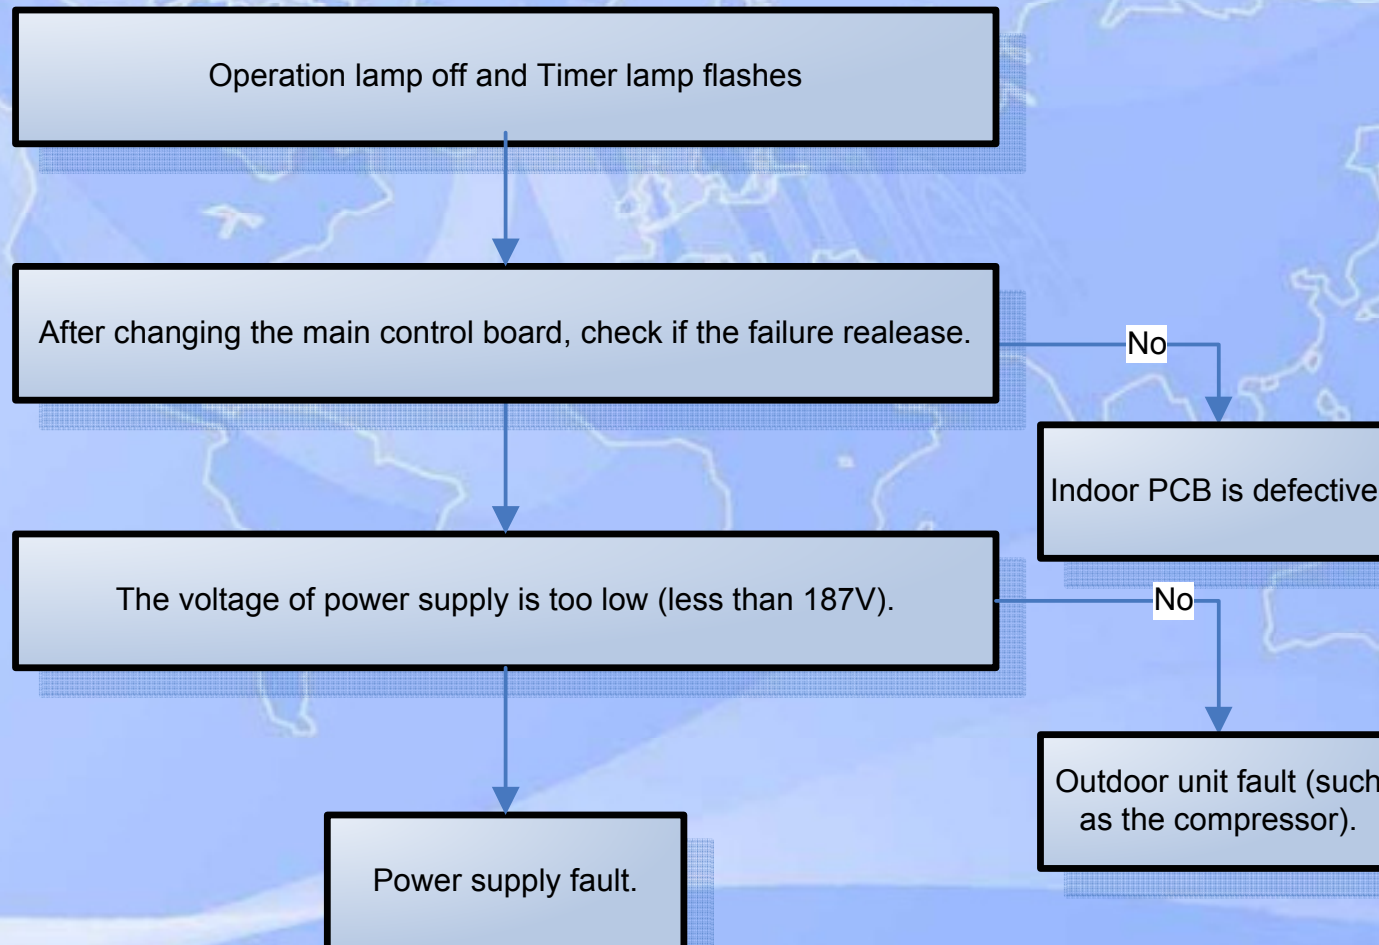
Operation lamp off and Timer lamp flashes

After changing the main control board, check if the failure realease.

No

Indoor PCB is defective

The voltage of power supply is too low (less than 187V).

No

Outdoor unit fault (such as the compressor).

Power supply fault.